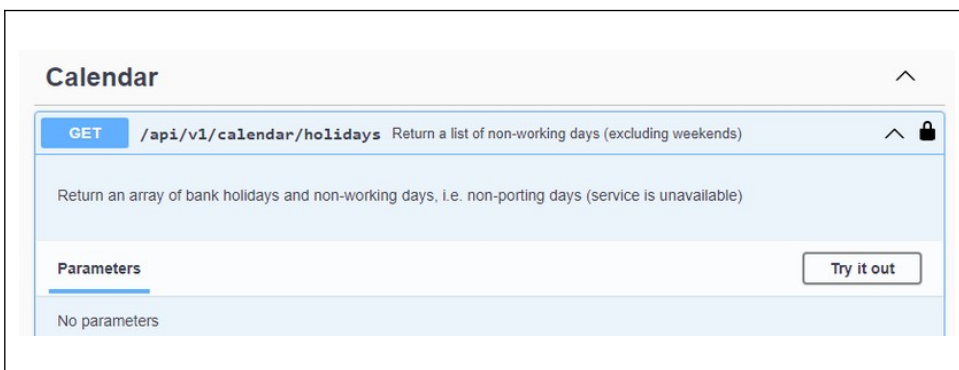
Calendar

GET /api/v1/calendar/holidays Return a list of non-working days (excluding weekends)

Return an array of bank holidays and non-working days, i.e. non-porting days (service is unavailable)

Parameters

Try it out

No parameters